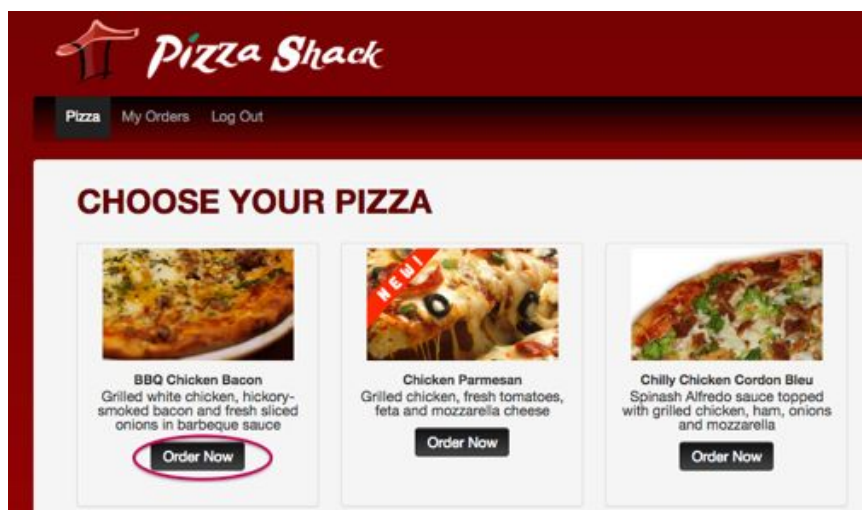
Pizza Shack

Pizza My Orders Log Out

CHOOSE YOUR PIZZA

BBQ Chicken Bacon
Grilled white chicken, hickory-smoked bacon and fresh sliced onions in barbeque sauce

Order Now

NEW!

Chicken Parmesan
Grilled chicken, fresh tomatoes, feta and mozzarella cheese

Order Now

Chilly Chicken Cordon Bleu
Spinash Alfredo sauce topped with grilled chicken, ham, onions and mozzarella

Order Now